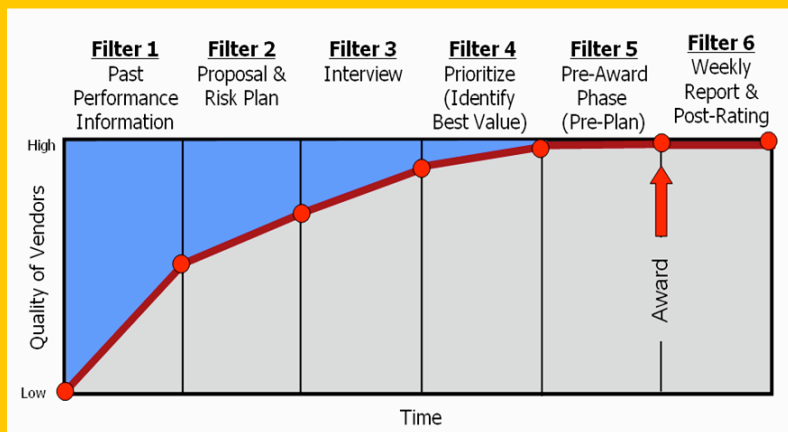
Filter 1
Past Performance Information

Filter 2
Proposal & Risk Plan

Filter 3
Interview

Filter 4
Prioritize (Identify Best Value)

Filter 5
Pre-Award Phase (Pre-Plan)

Filter 6
Weekly Report & Post-Rating

High

Quality of Vendors

Low

Award

Time